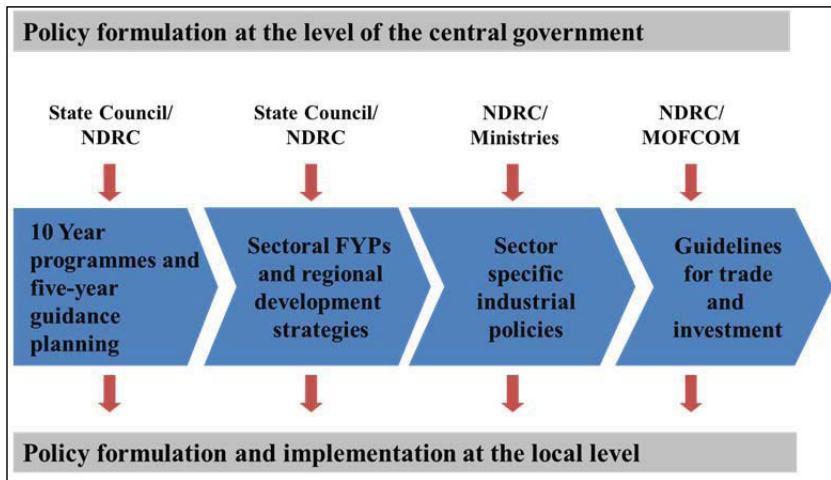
Policy formulation at the level of the central government

State Council/ NDRC

State Council/ NDRC

NDRC/ Ministries

NDRC/ MOFCOM

10 Year programmes and five-year guidance planning

Sectoral FYPs and regional development strategies

Sector specific industrial policies

Guidelines for trade and investment

Policy formulation and implementation at the local level